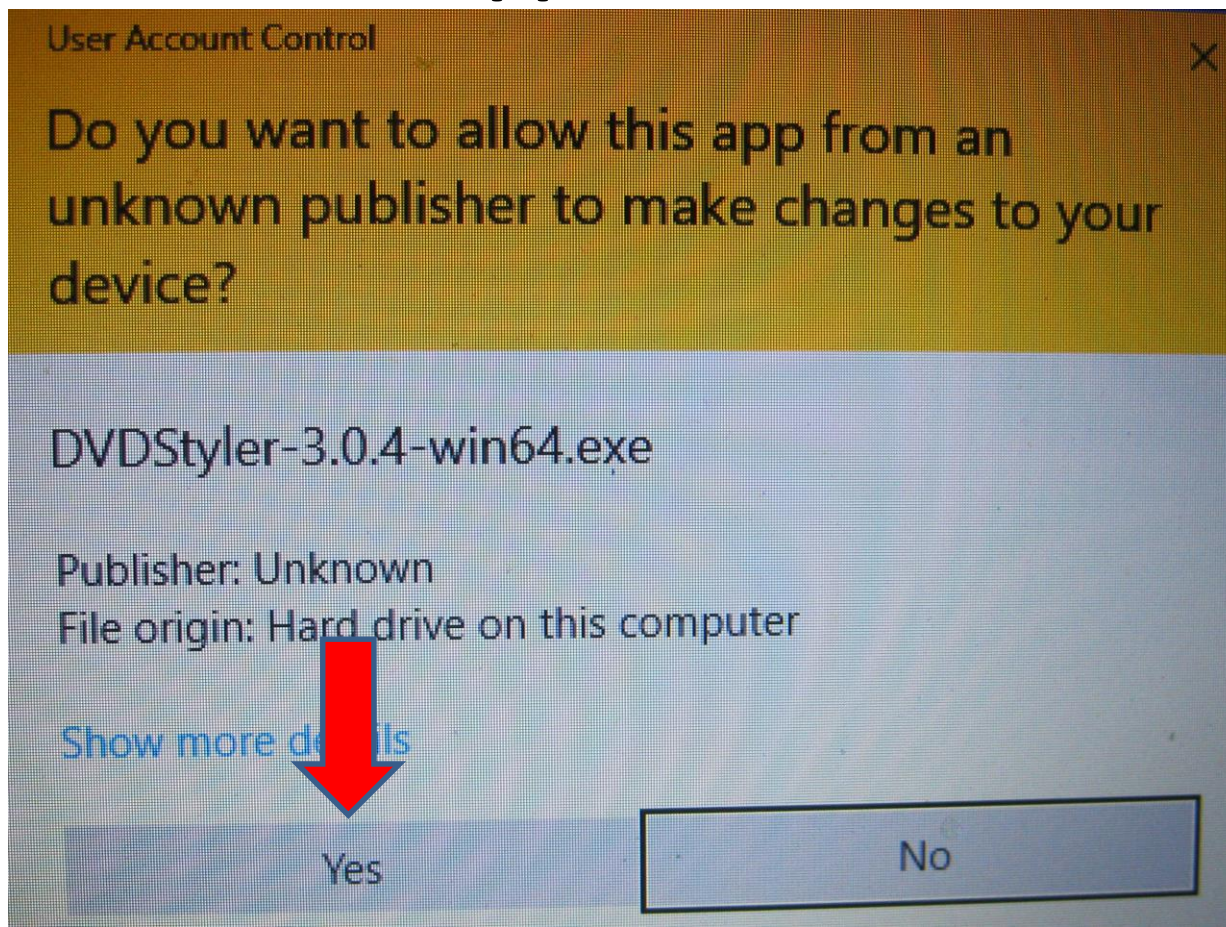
User Account Control

Do you want to allow this app from an unknown publisher to make changes to your device?

DVDStyler-3.0.4-win64.exe

Publisher: Unknown
File origin: Hard drive on this computer

Show more de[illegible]ils

Yes

No